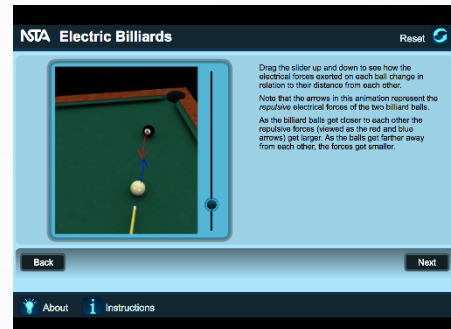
NSTA Electric Billiards

Reset

Drag the slider up and down to see how the electrical forces exerted on each ball change in relation to their distance from each other.

Note that the arrows in this animation represent the repulsive electrical forces of the two billiard balls.

As the billiard balls get closer to each other the repulsive forces (viewed as the red and blue arrows) get larger. As the balls get farther away from each other, the forces get smaller.

8

Back

Next

About

Instructions